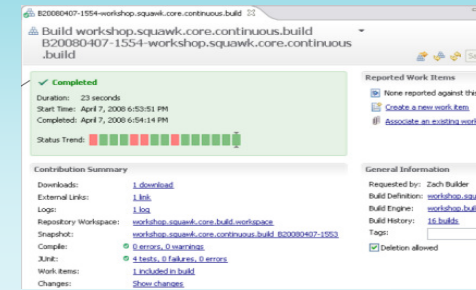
B20080407-1554-workshop.squawk.core.continuous.build

Build workshop.squawk.core.continuous.build B20080407-1554-workshop.squawk.core.continuous .build

✓ Completed

Duration: 23 seconds
Start Time: April 7, 2008 6:53:51 PM
Completed: April 7, 2008 6:54:14 PM

Status Trend:

Contribution Summary

| | |
|---|---|
| Downloads: | 1 download |
| External Links: | 1 link |
| Logs: | 1 log |
| Repository Workspace: | workshop.squawk.core.build.workspace |
| Snapshot: | workshop.squawk.core.continuous.build_B20080407-1553 |
| Compile: | 0 errors, 0 warnings |
| JUnit: | 4 tests, 0 failures, 0 errors |
| Work items: | 1 included in build |
| Changes: | Show changes |

Reported Work Items

None reported against this

Create a new work item

Associate an existing work

General Information

| | |
|---|---|
| Requested by: | Zach Builder |
| Build Definition: | workshop.squ |
| Build Engine: | workshop.squ |
| Build History: | 16 builds |
| Tags: | |

Deletion allowed